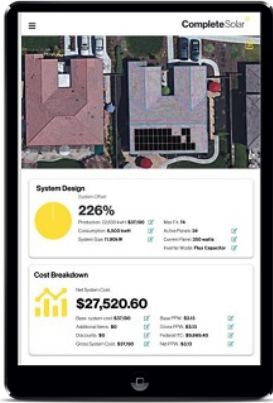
CompleteSolar

System Design

System Offset

226%

Production: 22,620 kwH $37,190
Consumption: 8,500 kwH
System Size: 11,808 W

Mod FY: 74
Active Panels: 36
Current Panel: 360 watts
Inverter Model: Flux Capacitor

Cost Breakdown

Net System Cost

$27,520.60

Base system cost: $37,190
Additional Items: $0
Discounts: $0
Gross System Cost: $37,190

Base PPW: $3.15
Gross PPW: $3.15
Federal ITC: $9,669.40
Net PPW: $2.33